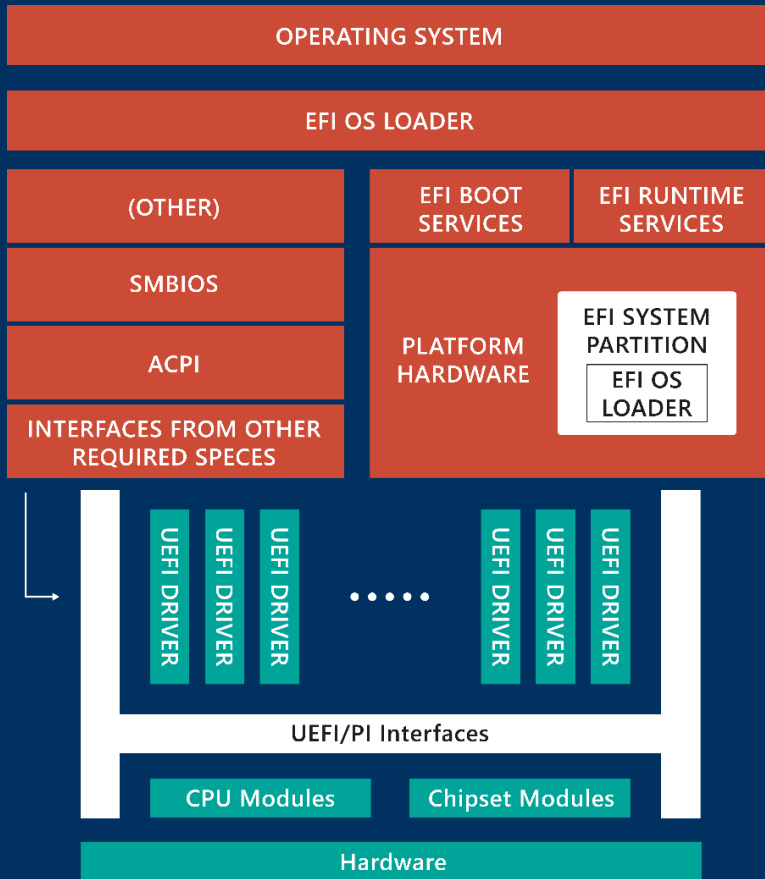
OPERATING SYSTEM

EFI OS LOADER

(OTHER)

EFI BOOT SERVICES

EFI RUNTIME SERVICES

SMBIOS

ACPI

PLATFORM HARDWARE

EFI SYSTEM PARTITION

EFI OS LOADER

INTERFACES FROM OTHER REQUIRED SPECES

UEFI DRIVER

UEFI DRIVER

UEFI DRIVER

.....

UEFI DRIVER

UEFI DRIVER

UEFI DRIVER

UEFI/PI Interfaces

CPU Modules

Chipset Modules

Hardware